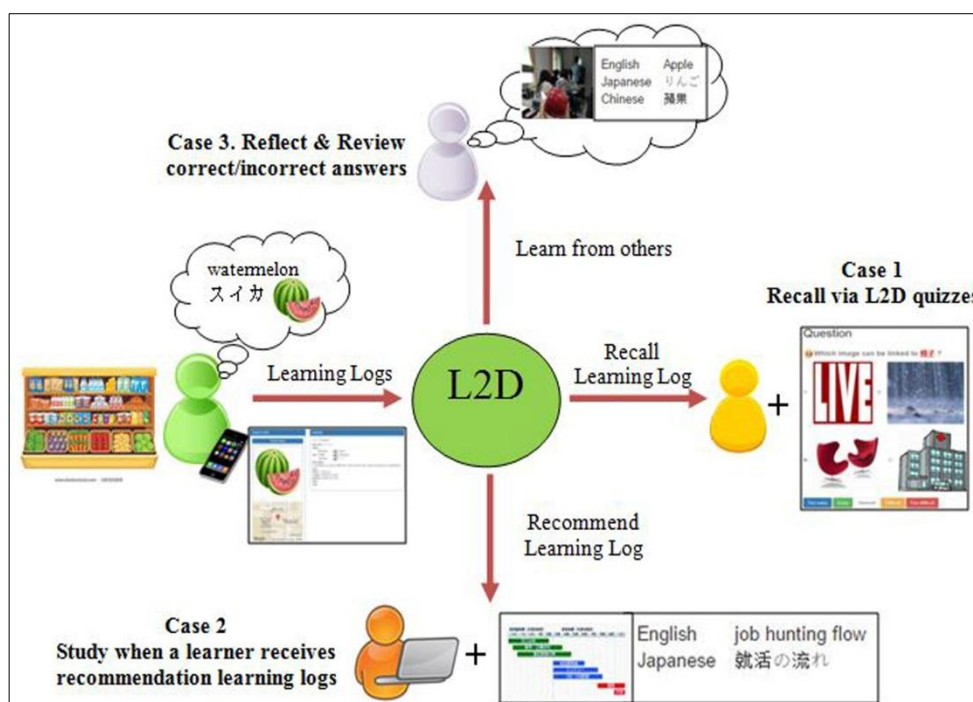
English Apple
Japanese りんご
Chinese 蘋果

Case 3. Reflect & Review correct/incorrect answers

Learn from others

watermelon
スイカ

Case 1
Recall via L2D quizzes

Learning Logs

L2D

Recall Learning Log

Question
Which image can be linked to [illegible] ?

LIVE

Recommend Learning Log

Case 2
Study when a learner receives recommendation learning logs

+

+

English job hunting flow
Japanese 就活の流れ